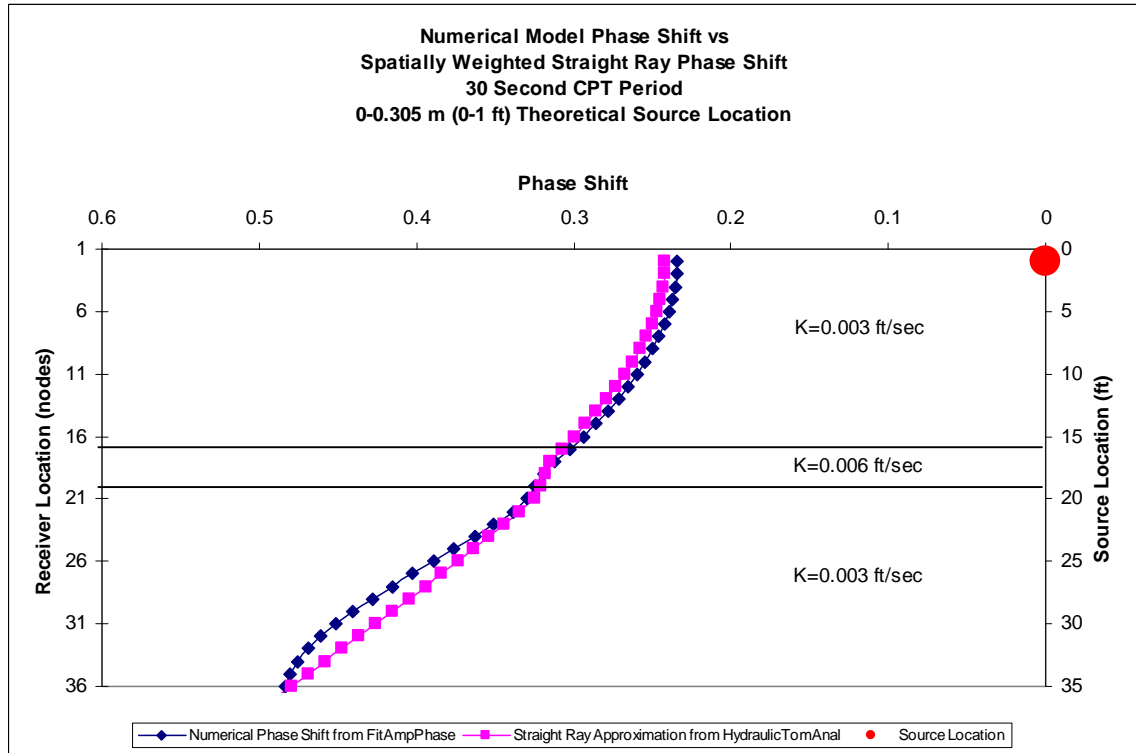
Numerical Model Phase Shift vs
Spatially Weighted Straight Ray Phase Shift
30 Second CPT Period
0-0.305 m (0-1 ft) Theoretical Source Location

Phase Shift

0.6 0.5 0.4 0.3 0.2 0.1 0

Receiver Location (nodes)

1
6
11
16
21
26
31
36

Source Location (ft)

0
5
10
15
20
25
30
35

K=0.003 ft/sec

K=0.006 ft/sec

K=0.003 ft/sec

Numerical Phase Shift from FitAmpPhase
Straight Ray Approximation from HydraulicTomAnal
Source Location